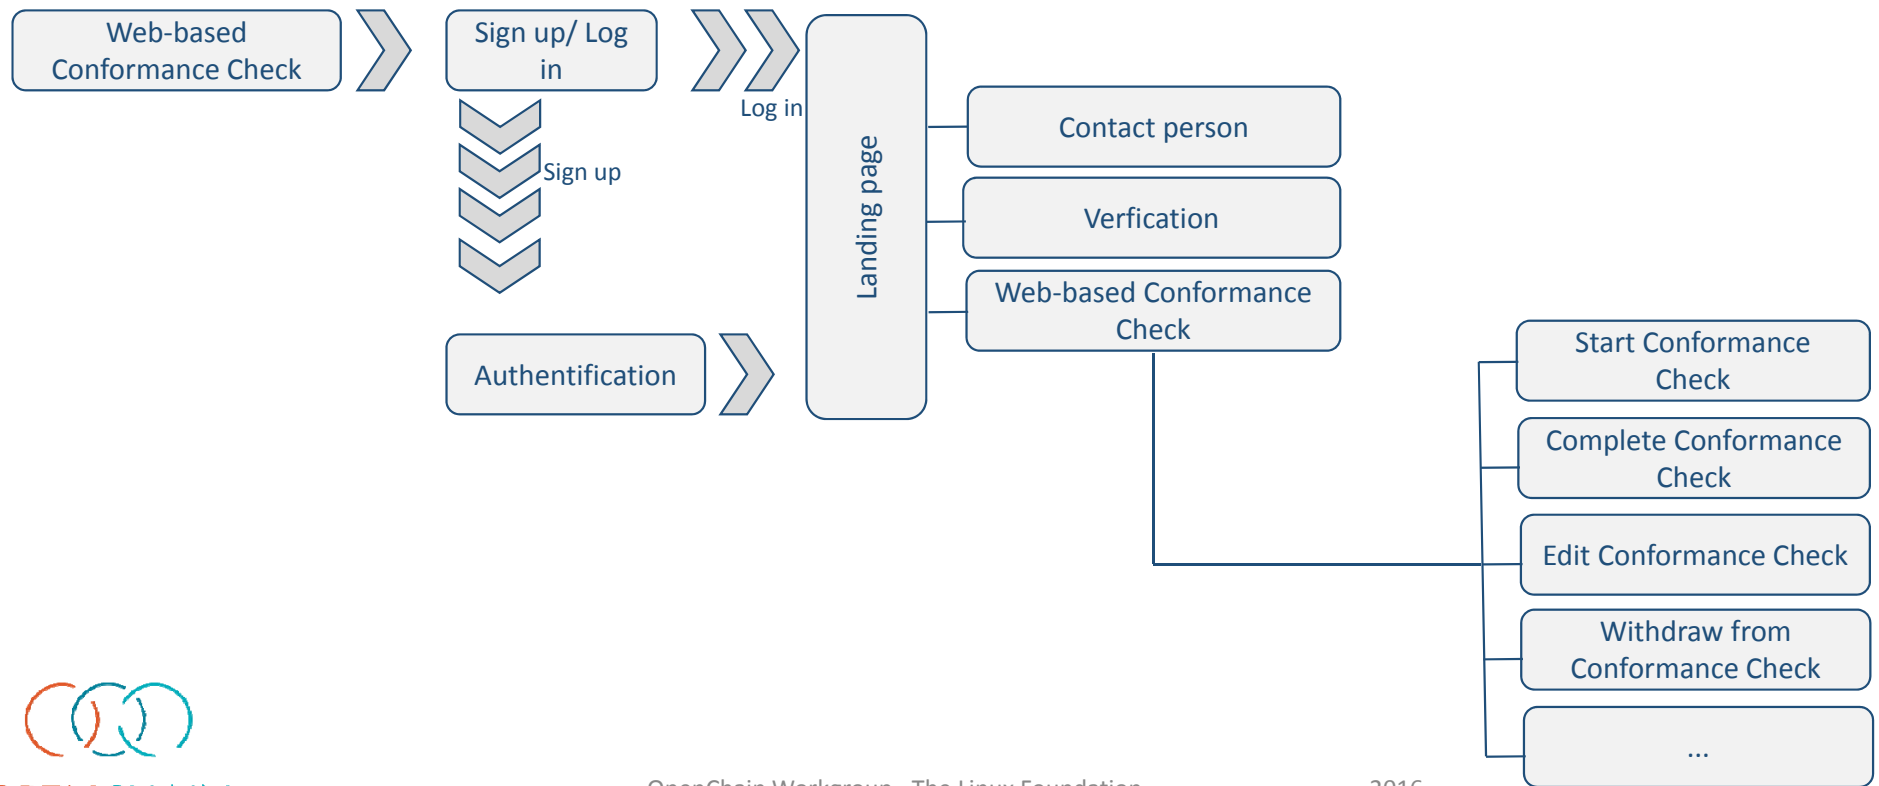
Web-based Conformance Check

Sign up/ Log in

Log in

Sign up

Landing page

Contact person

Verfication

Web-based Conformance Check

Authentification

Start Conformance Check

Complete Conformance Check

Edit Conformance Check

Withdraw from Conformance Check

...

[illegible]